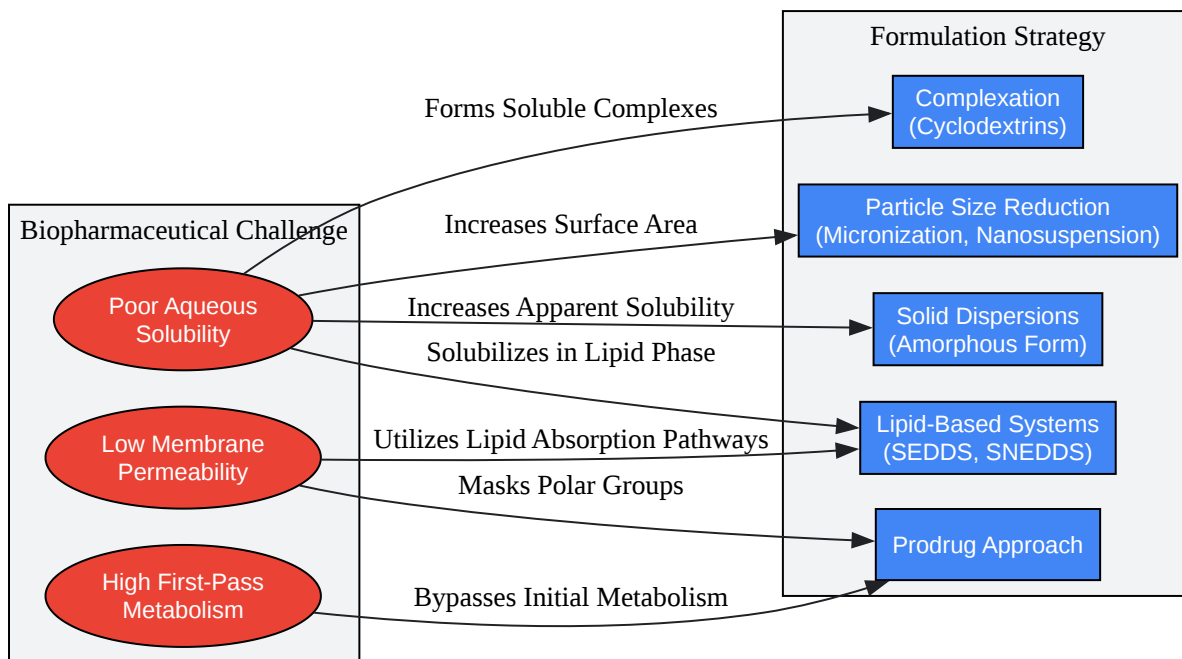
Biopharmaceutical Challenge

Poor Aqueous Solubility

Low Membrane Permeability

High First-Pass Metabolism

Forms Soluble Complexes

Increases Surface Area

Increases Apparent Solubility

Solubilizes in Lipid Phase

Utilizes Lipid Absorption Pathways

Masks Polar Groups

Bypasses Initial Metabolism

Formulation Strategy

Complexation (Cyclodextrins)

Particle Size Reduction (Micronization, Nanosuspension)

Solid Dispersions (Amorphous Form)

Lipid-Based Systems (SEDDS, SNEDDS)

Prodrug Approach